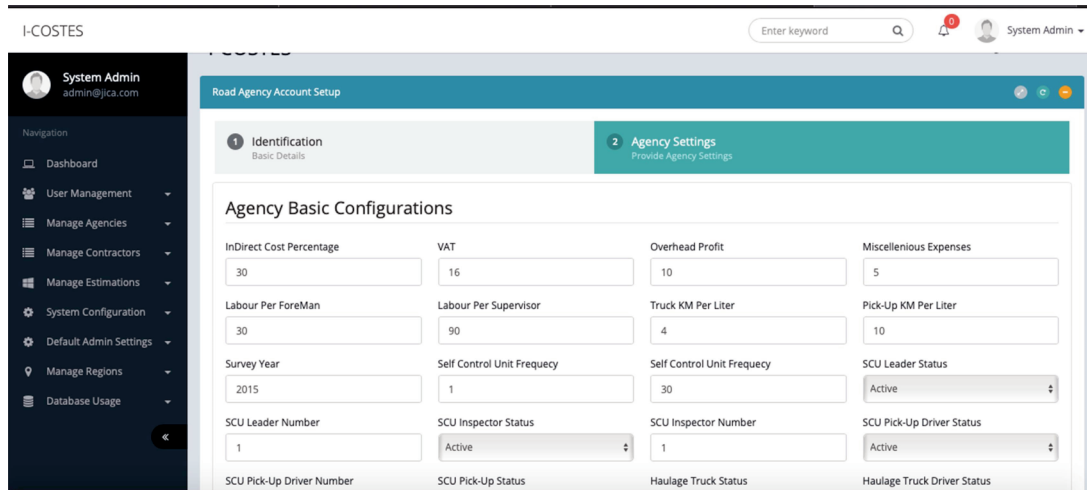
I-COSTES

Enter keyword

0

System Admin

System Admin
admin@jica.com

Navigation

Dashboard

User Management

Manage Agencies

Manage Contractors

Manage Estimations

System Configuration

Default Admin Settings

Manage Regions

Database Usage

«

Road Agency Account Setup

1 Identification
Basic Details

2 Agency Settings
Provide Agency Settings

Agency Basic Configurations

InDirect Cost Percentage
30

VAT
16

Overhead Profit
10

Miscellenious Expenses
5

Labour Per ForeMan
30

Labour Per Supervisor
90

Truck KM Per Liter
4

Pick-Up KM Per Liter
10

Survey Year
2015

Self Control Unit Frequecy
1

Self Control Unit Frequecy
30

SCU Leader Status
Active

SCU Leader Number
1

SCU Inspector Status
Active

SCU Inspector Number
1

SCU Pick-Up Driver Status
Active

SCU Pick-Up Driver Number

SCU Pick-Up Status

Haulage Truck Status

Haulage Truck Driver Status